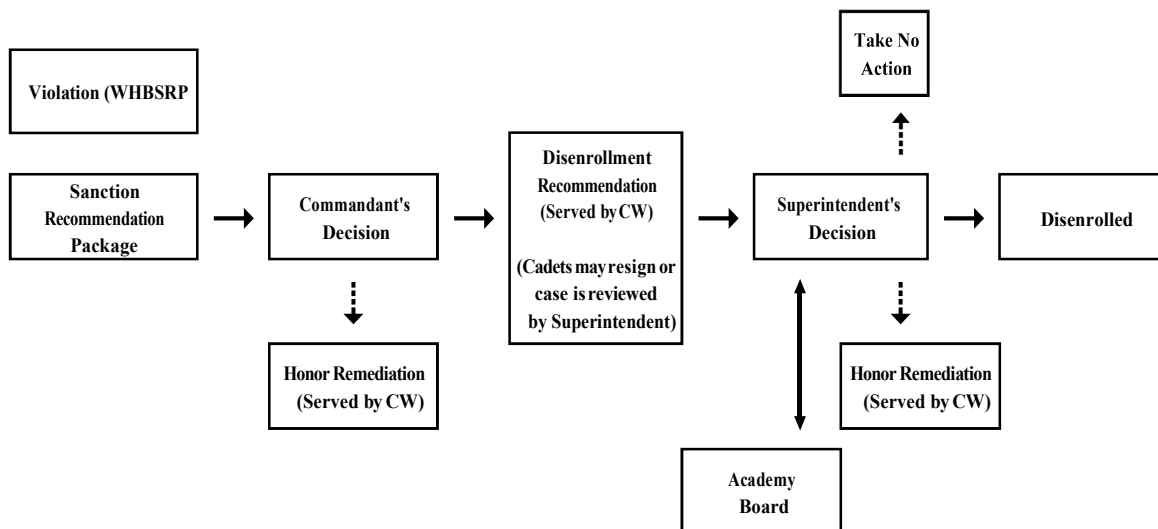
Violation (WHBSRP

Sanction Recommendation Package

Commandant's Decision

Honor Remediation (Served by CW)

Disenrollment Recommendation (Served by CW)

(Cadets may resign or case is reviewed by Superintendent)

Take No Action

Superintendent's Decision

Disenrolled

Honor Remediation (Served by CW)

Academy Board